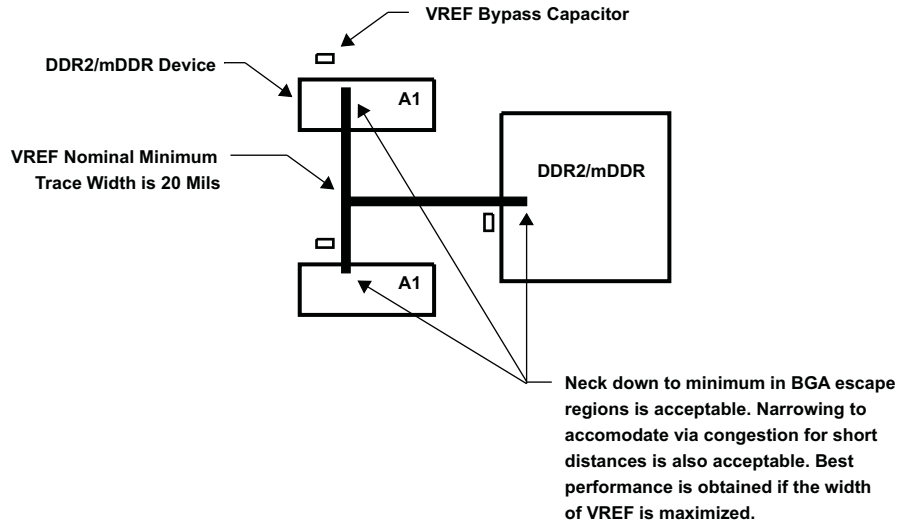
VREF Bypass Capacitor

DDR2/mDDR Device

A1

VREF Nominal Minimum Trace Width is 20 Mils

DDR2/mDDR

A1

Neck down to minimum in BGA escape regions is acceptable. Narrowing to accomodate via congestion for short distances is also acceptable. Best performance is obtained if the width of VREF is maximized.